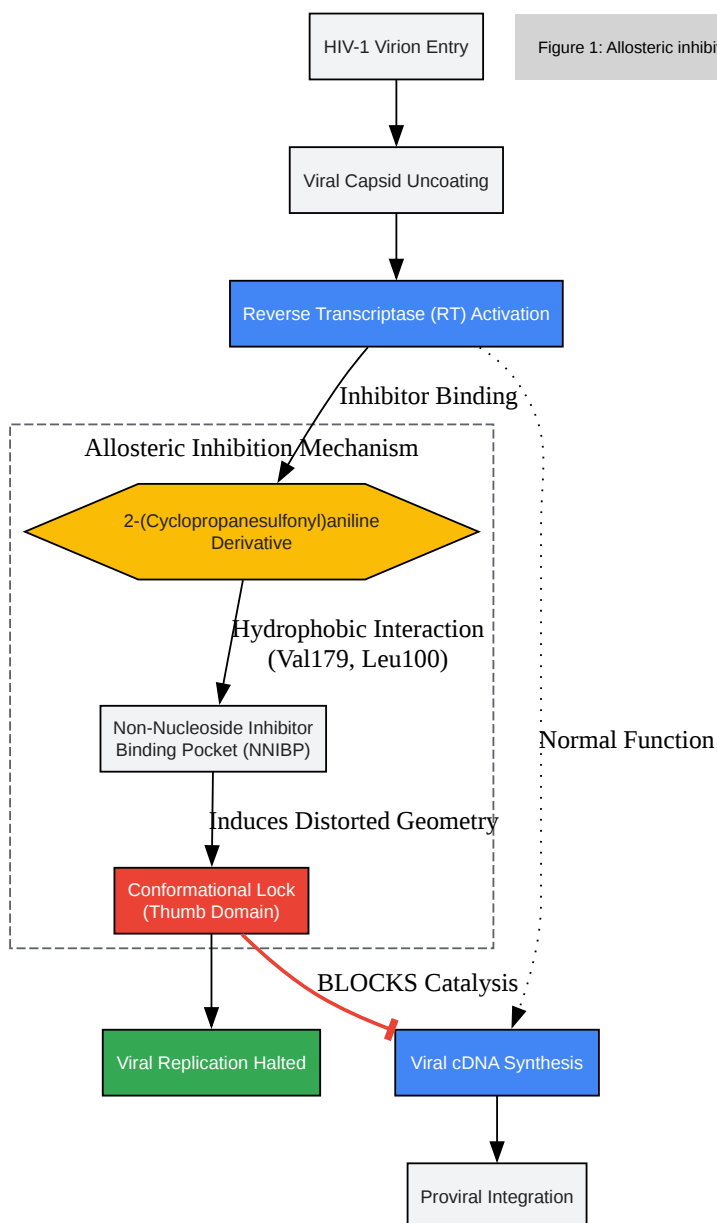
HIV-1 Virion Entry

Figure 1: Allosteric inhibi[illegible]

Viral Capsid Uncoating

Reverse Transcriptase (RT) Activation

Inhibitor Binding

Allosteric Inhibition Mechanism

2-(Cyclopropanesulfonyl)aniline Derivative

Hydrophobic Interaction (Val179, Leu100)

Non-Nucleoside Inhibitor Binding Pocket (NNIBP)

Induces Distorted Geometry

Conformational Lock (Thumb Domain)

Normal Function

BLOCKS Catalysis

Viral Replication Halted

Viral cDNA Synthesis

Proviral Integration